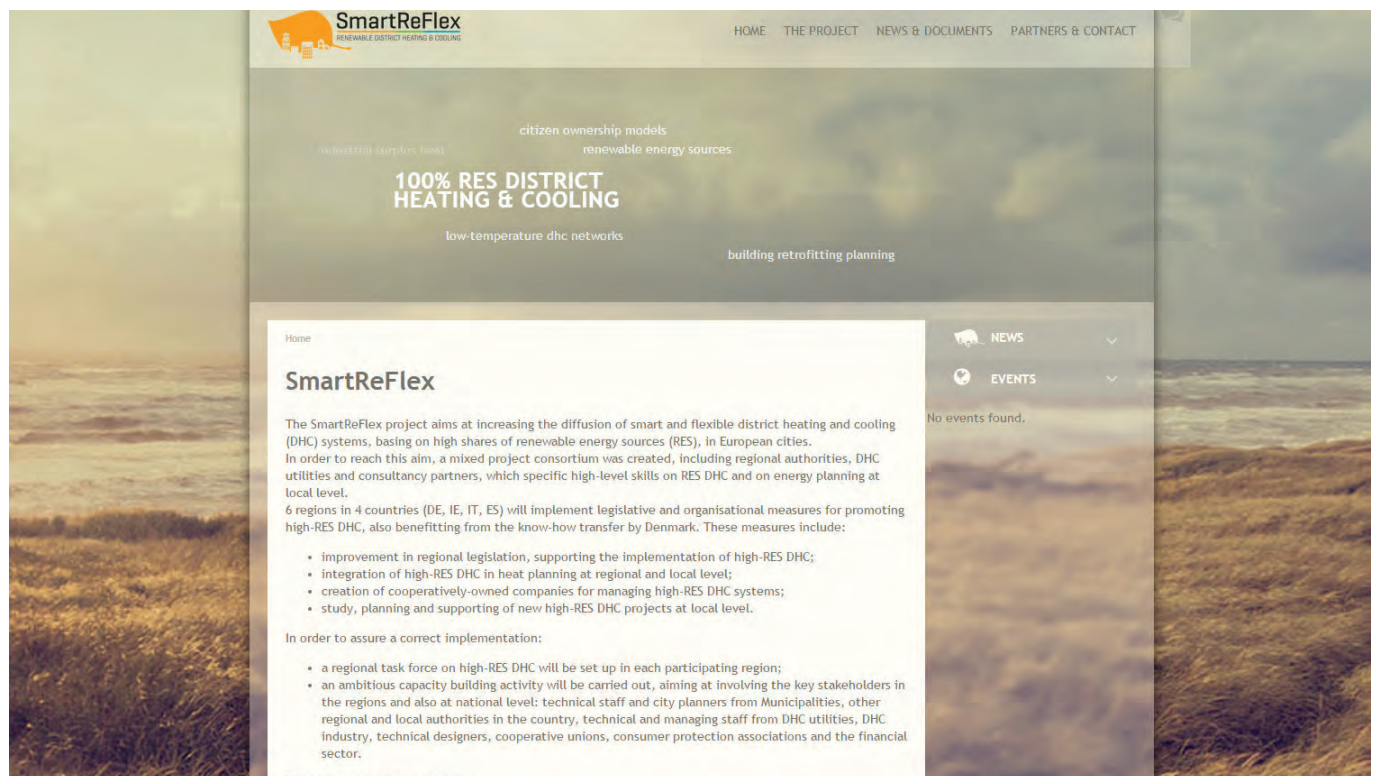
SmartReFlex
RENEWABLE DISTRICT HEATING & COOLING

HOME THE PROJECT NEWS & DOCUMENTS PARTNERS & CONTACT

citizen ownership models
industrial surplus heat
renewable energy sources
100% RES DISTRICT HEATING & COOLING
low-temperature dhc networks
building retrofitting planning

Home

SmartReFlex

The SmartReFlex project aims at increasing the diffusion of smart and flexible district heating and cooling (DHC) systems, basing on high shares of renewable energy sources (RES), in European cities.
In order to reach this aim, a mixed project consortium was created, including regional authorities, DHC utilities and consultancy partners, which specific high-level skills on RES DHC and on energy planning at local level.
6 regions in 4 countries (DE, IE, IT, ES) will implement legislative and organisational measures for promoting high-RES DHC, also benefitting from the know-how transfer by Denmark. These measures include:

- improvement in regional legislation, supporting the implementation of high-RES DHC;
- integration of high-RES DHC in heat planning at regional and local level;
- creation of cooperatively-owned companies for managing high-RES DHC systems;
- study, planning and supporting of new high-RES DHC projects at local level.

In order to assure a correct implementation:

- a regional task force on high-RES DHC will be set up in each participating region;
- an ambitious capacity building activity will be carried out, aiming at involving the key stakeholders in the regions and also at national level: technical staff and city planners from Municipalities, other regional and local authorities in the country, technical and managing staff from DHC utilities, DHC industry, technical designers, cooperative unions, consumer protection associations and the financial sector.

NEWS

EVENTS

No events found.